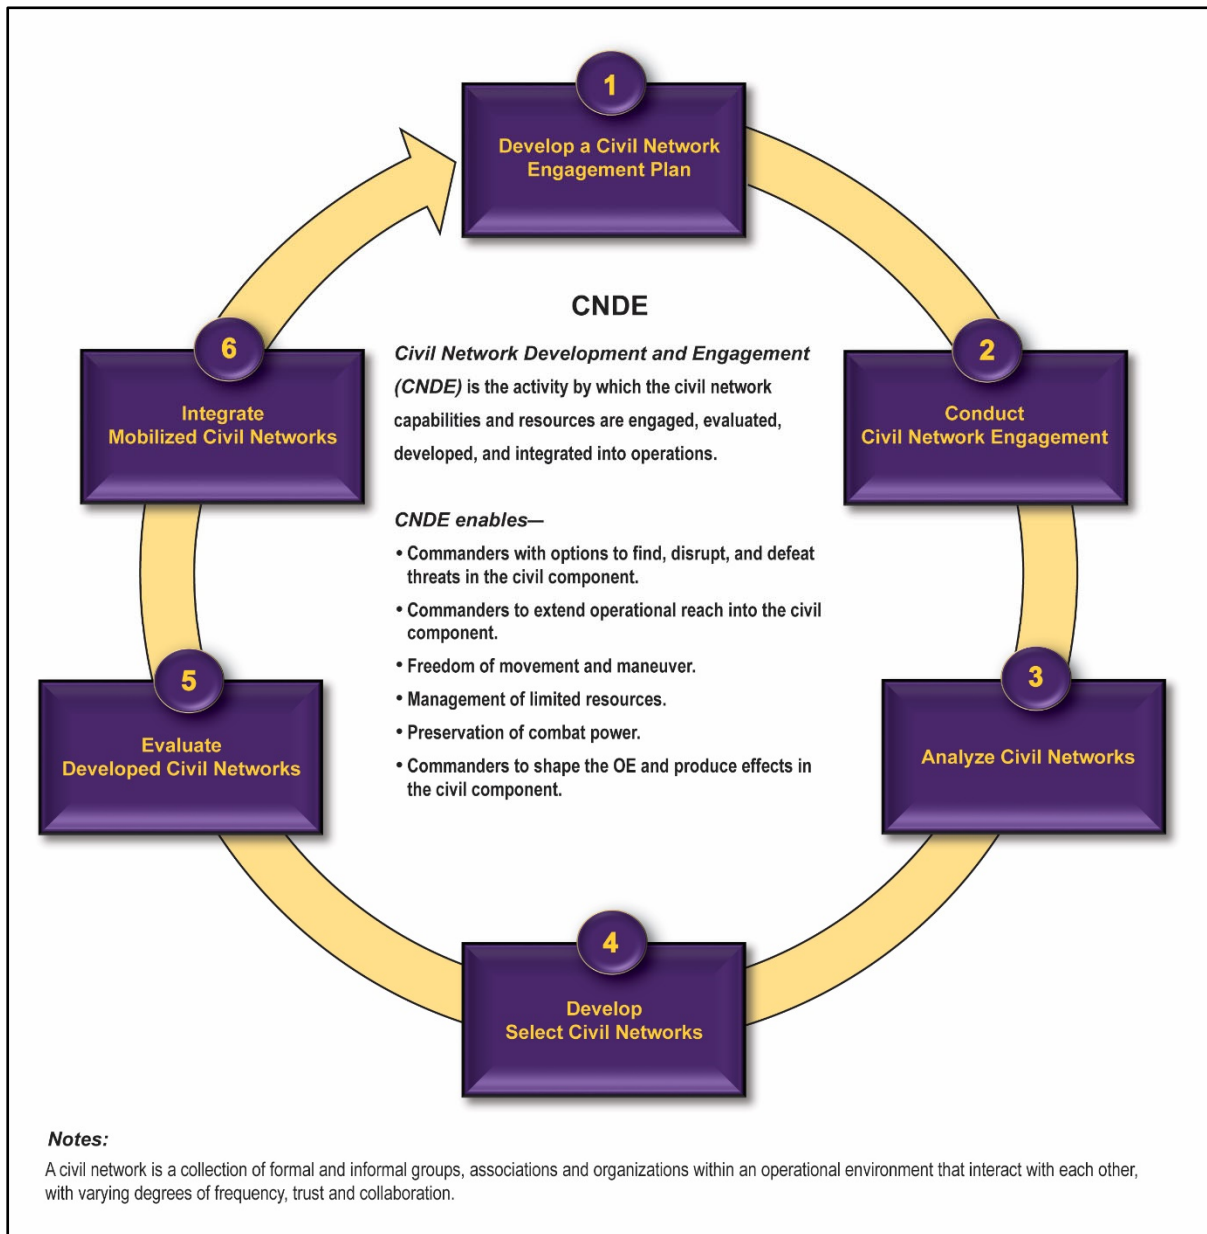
1
Develop a Civil Network Engagement Plan

2
Conduct Civil Network Engagement

3
Analyze Civil Networks

4
Develop Select Civil Networks

5
Evaluate Developed Civil Networks

6
Integrate Mobilized Civil Networks

CNDE

*Civil Network Development and Engagement (CNDE)* is the activity by which the civil network capabilities and resources are engaged, evaluated, developed, and integrated into operations.

*CNDE enables—*

• Commanders with options to find, disrupt, and defeat threats in the civil component.
• Commanders to extend operational reach into the civil component.
• Freedom of movement and maneuver.
• Management of limited resources.
• Preservation of combat power.
• Commanders to shape the OE and produce effects in the civil component.

*Notes:*
A civil network is a collection of formal and informal groups, associations and organizations within an operational environment that interact with each other, with varying degrees of frequency, trust and collaboration.